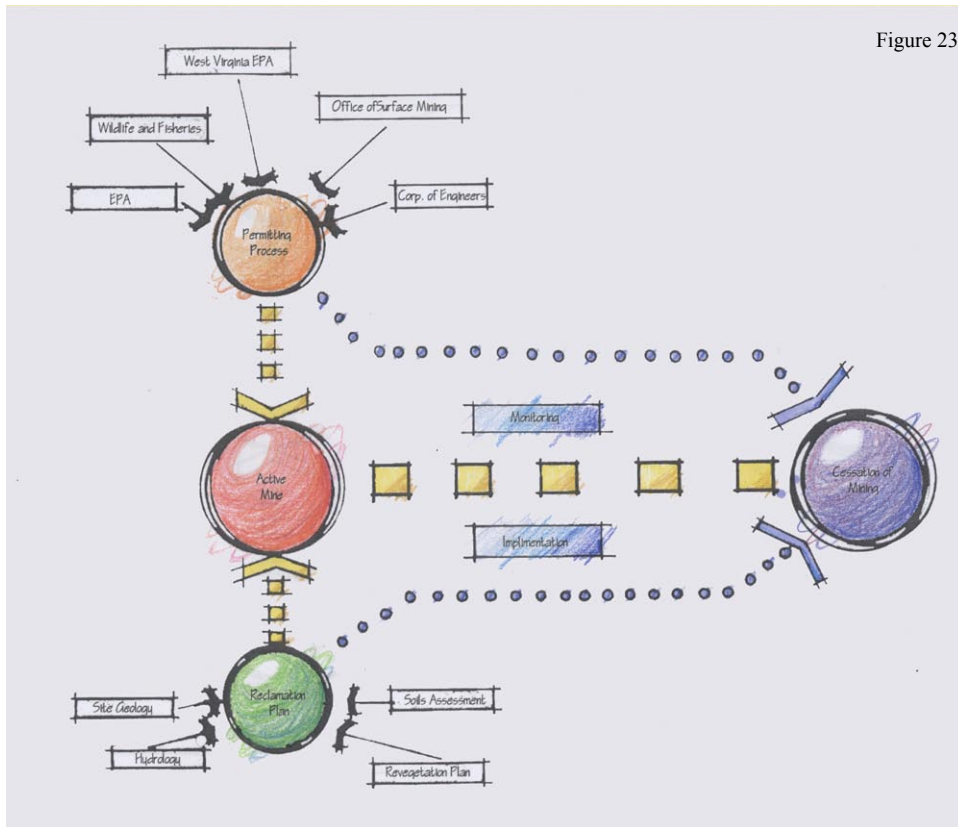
Figure 23

West Virginia EPA

Office ofSurface Mining

Wildlife and Fisheries

EPA

Corp. of Engineers

Permitting Process

Monitoring

Active Mine

Cessation of Mining

Implimentation

Reclamation Plan

Site Geology

Soils Assessment

Hydrology

Revegetation Plan